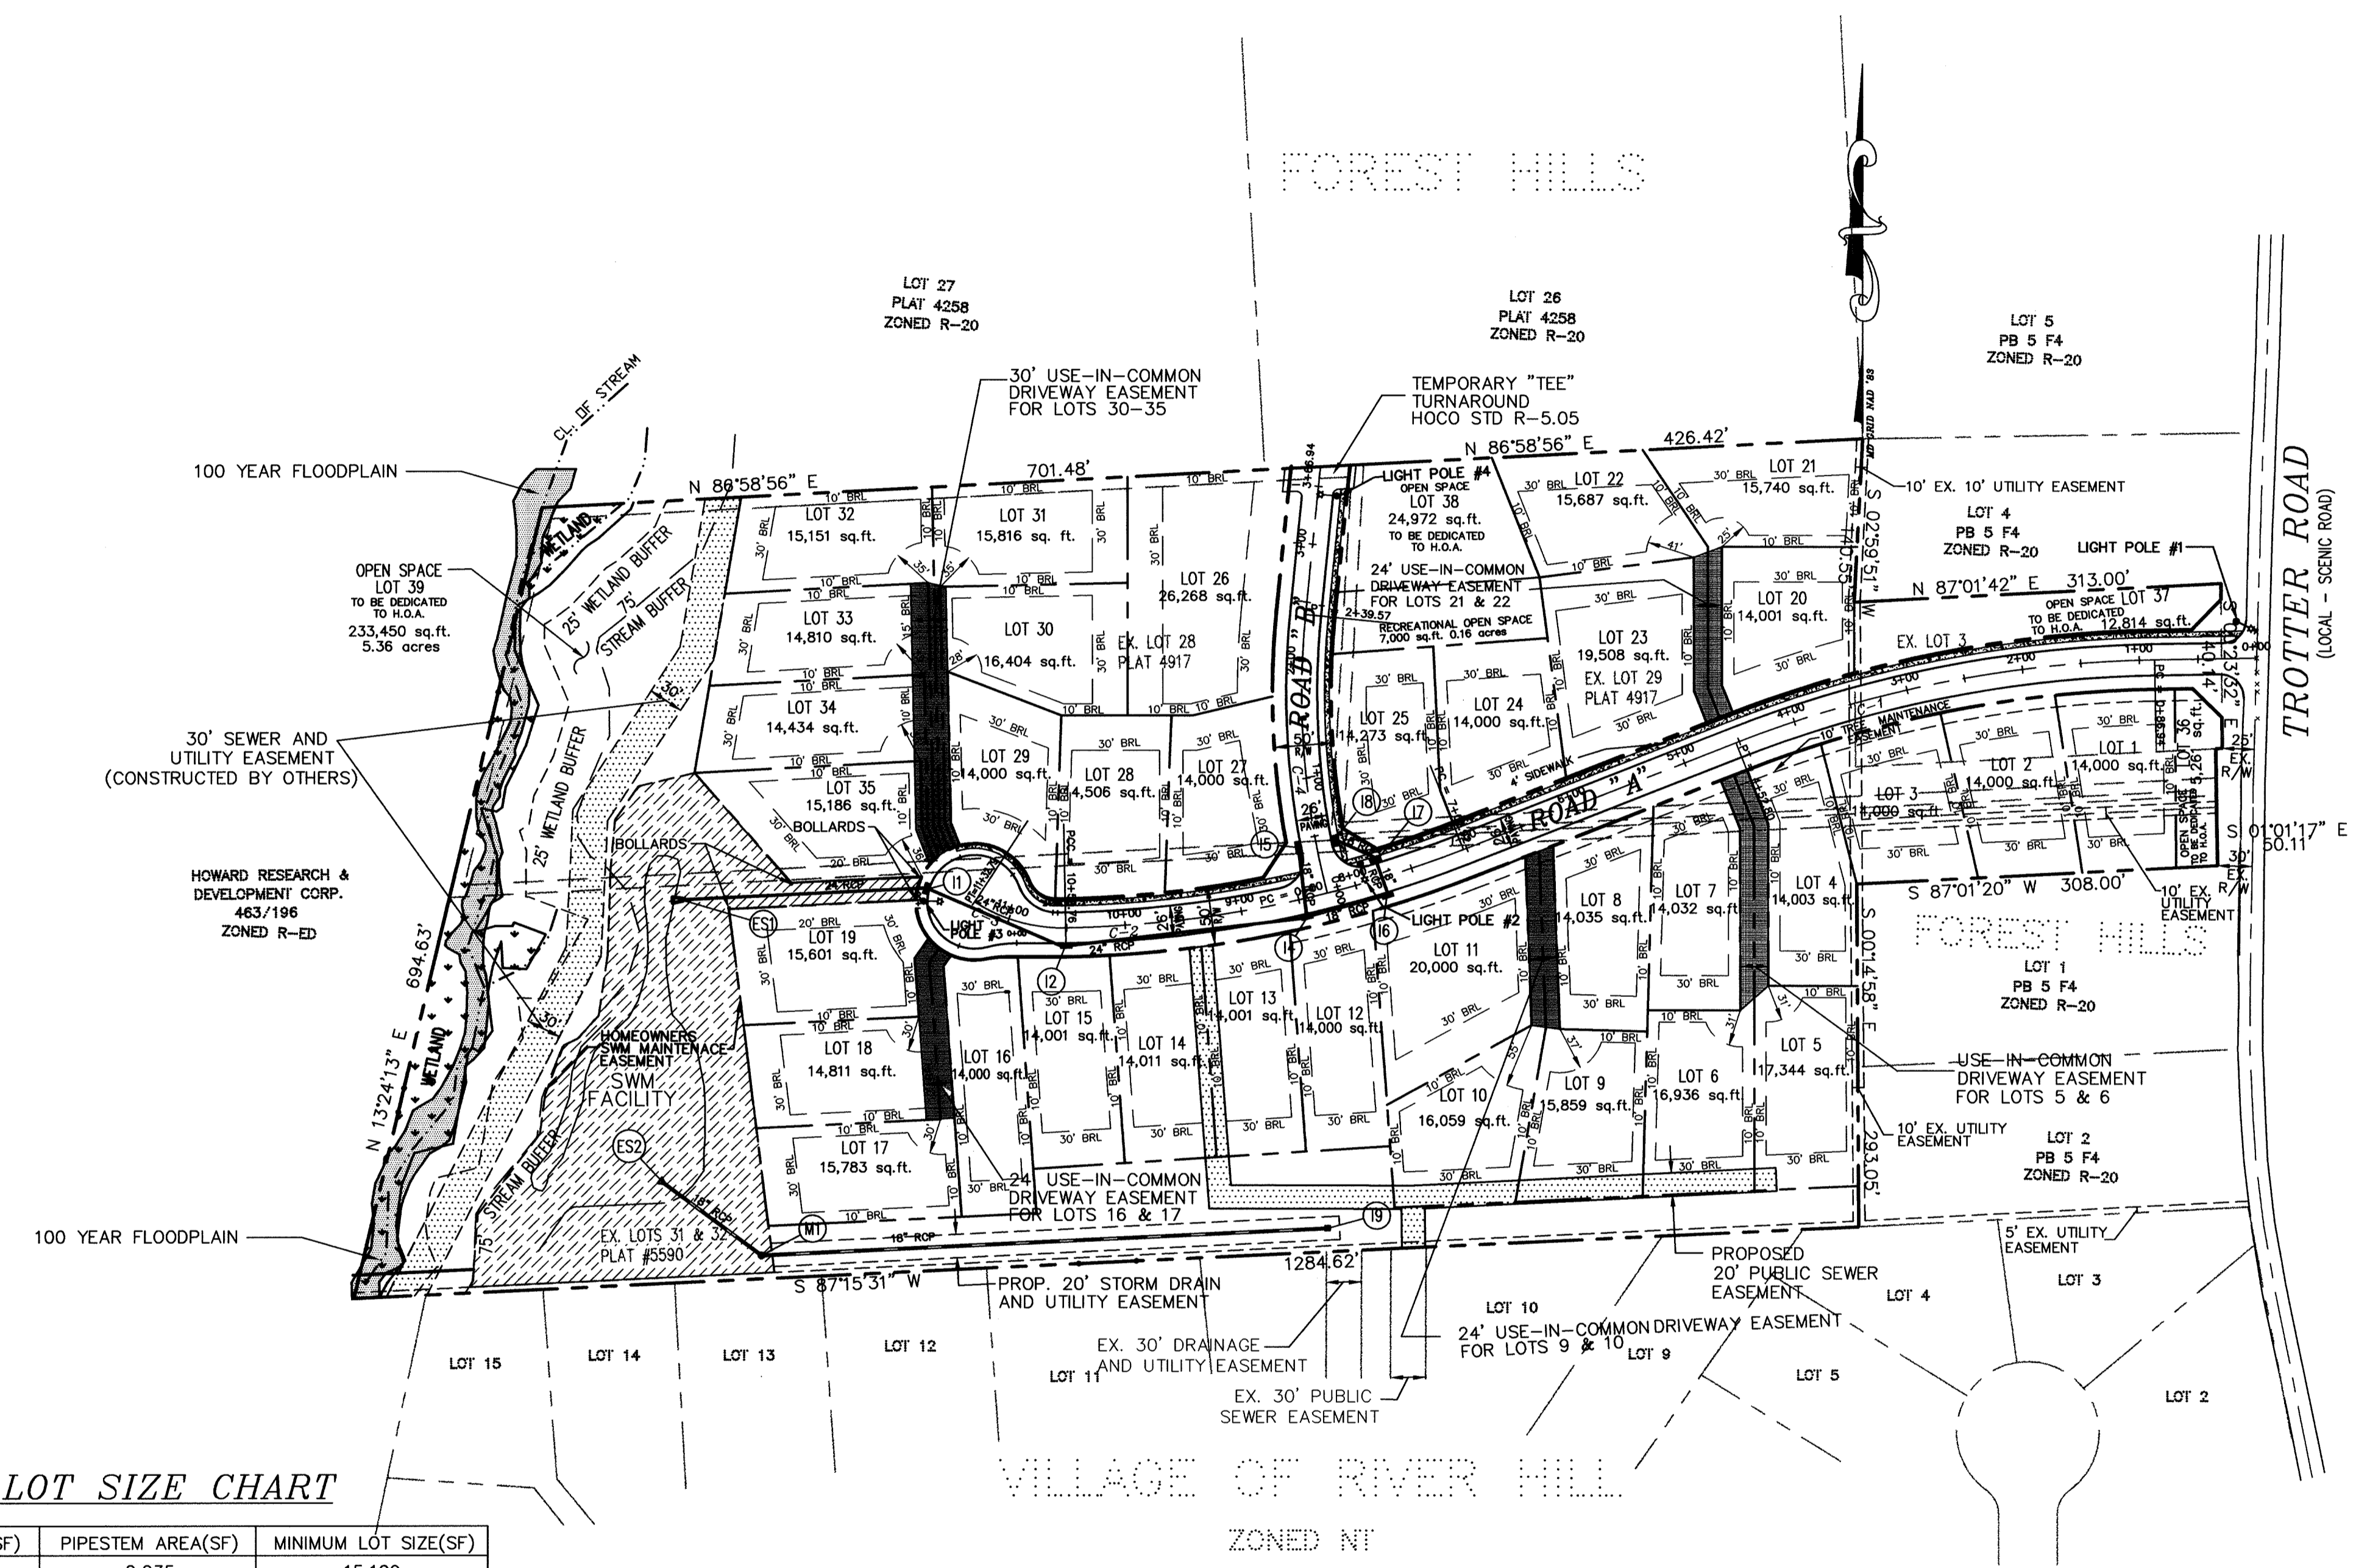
FOREST HILLS

LOT 27
PLAT 4258
ZONED R-20

LOT 26
PLAT 4258
ZONED R-20

LOT 5
PB 5 F4
ZONED R-20

30' USE-IN-COMMON DRIVEWAY EASEMENT FOR LOTS 30-35

TEMPORARY "TEE" TURNAROUND HOCO STD R-5.05

N 86°58'56" E 426.42'

N 86°58'56" E 701.48'

100 YEAR FLOODPLAIN

CL OF STREAM

WETLAND

25' WETLAND BUFFER

75' STREAM BUFFER

OPEN SPACE LOT 39
TO BE DEDICATED TO H.O.A.
233,450 sq.ft.
5.36 acres

LOT 32
15,151 sq.ft.

LOT 31
15,816 sq. ft.

LOT 26
26,268 sq.ft.

LOT 33
14,810 sq.ft.

LOT 30
16,404 sq.ft.

EX. LOT 28
PLAT 4917

LOT 34
14,434 sq.ft.

LOT 35
15,186 sq.ft.

LOT 29
14,000 sq.ft.

LOT 28
14,506 sq.ft.

LOT 27
14,000 sq.ft.

LIGHT POLE #4
OPEN SPACE
LOT 38
24,972 sq.ft.
TO BE DEDICATED TO H.O.A.

LOT 22
15,687 sq.ft.

LOT 21
15,740 sq.ft.

10' EX. 10' UTILITY EASEMENT

LOT 4
PB 5 F4
ZONED R-20

LIGHT POLE #1

24' USE-IN-COMMON DRIVEWAY EASEMENT FOR LOTS 21 & 22

RECREATIONAL OPEN SPACE 7,000 sq.ft. 0.16 acres

LOT 23
19,508 sq.ft.
EX. LOT 29
PLAT 4917

LOT 20
14,001 sq.ft.

N 87°01'42" E 313.00'

OPEN SPACE LOT 37
TO BE DEDICATED TO H.O.A. 12,814 sq.ft.

EX. LOT 3

TROTTER ROAD
(LOCAL - SCENIC ROAD)

ROAD "B"

LOT 25
14,273 sq.ft.

LOT 24
14,000 sq.ft.

4' SIDEWALK

ROAD "A"

TREE MAINTENANCE EASEMENT

LOT 3
14,000 sq.ft.

LOT 2
14,000 sq.ft.

LOT 1
14,000 sq.ft.

OPEN SPACE LOT 36
TO BE DEDICATED TO H.O.A.

S 01°01'17" E 50.11'

S 02°59'51" W

S 87°01'20" W 308.00'

10' EX. UTILITY EASEMENT

30' SEWER AND UTILITY EASEMENT (CONSTRUCTED BY OTHERS)

BOLLARDS

HOWARD RESEARCH & DEVELOPMENT CORP.
463/196
ZONED R-ED

694.63'

N 13°24'13" E

LIGHT POLE #3

LIGHT POLE #2

LOT 19
15,601 sq.ft.

LOT 18
14,811 sq.ft.

LOT 17
15,783 sq.ft.

LOT 16
14,000 sq.ft.

LOT 15
14,001 sq.ft.

LOT 14
14,011 sq.ft.

LOT 13
14,001 sq.ft.

LOT 12
14,000 sq.ft.

LOT 11
20,000 sq.ft.

LOT 8
14,035 sq.ft.

LOT 7
14,032 sq.ft.

LOT 4
14,003 sq.ft.

LOT 10
16,059 sq.ft.

LOT 9
15,859 sq.ft.

LOT 6
16,936 sq.ft.

LOT 5
17,344 sq.ft.

FOREST HILLS

LOT 1
PB 5 F4
ZONED R-20

USE-IN-COMMON DRIVEWAY EASEMENT FOR LOTS 5 & 6

10' EX. UTILITY EASEMENT

LOT 2
PB 5 F4
ZONED R-20

S 00°14'58" E 293.05'

HOMEOWNERS SWM MAINTENANCE EASEMENT

SWM FACILITY

EX. LOTS 31 & 32
PLAT #5590

24' USE-IN-COMMON DRIVEWAY EASEMENT FOR LOTS 16 & 17

100 YEAR FLOODPLAIN

S 87°15'31" W

1284.62'

PROP. 20' STORM DRAIN AND UTILITY EASEMENT

PROPOSED 20' PUBLIC SEWER EASEMENT

5' EX. UTILITY EASEMENT

EX. 30' DRAINAGE AND UTILITY EASEMENT

EX. 30' PUBLIC SEWER EASEMENT

24' USE-IN-COMMON DRIVEWAY EASEMENT FOR LOTS 9 & 10

LOT 15 LOT 14 LOT 13 LOT 12 LOT 11 LOT 10 LOT 9 LOT 4 LOT 5 LOT 3 LOT 2

VILLAGE OF RIVER HILL

ZONED NT

LOT SIZE CHART

| SF) | PIPESTEM AREA(SF) | MINIMUM LOT SIZE(SF) |
|---|---|---|